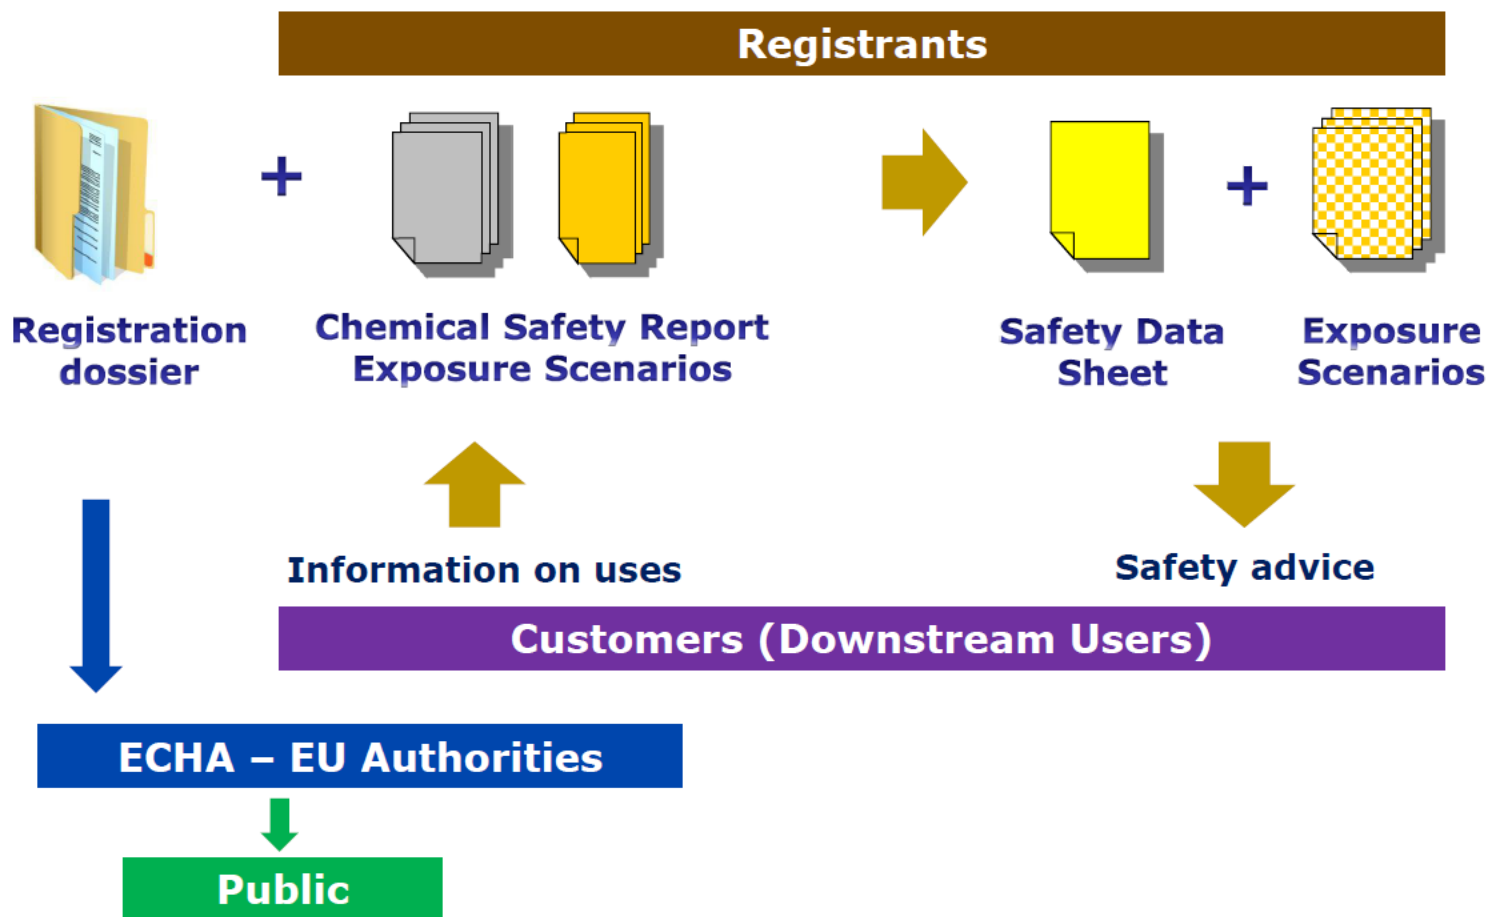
Registrants

+

Registration dossier

Chemical Safety Report
Exposure Scenarios

Safety Data Sheet

+

Exposure Scenarios

Information on uses

Safety advice

Customers (Downstream Users)

ECHA – EU Authorities

Public